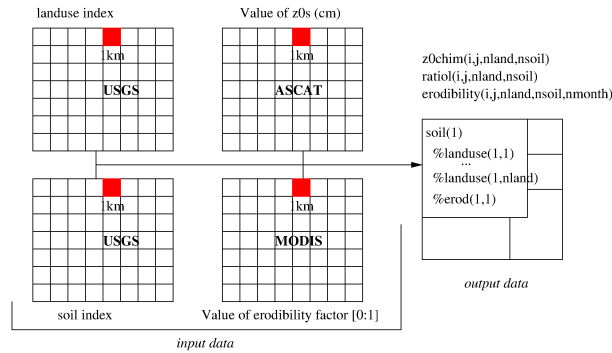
landuse index

1km

USGS

Value of z0s (cm)

1km

ASCAT

z0chim(i,j,nland,nsoil)
ratiol(i,j,nland,nsoil)
erodibility(i,j,nland,nsoil,nmonth)

soil(1)
%landuse(1,1)
...
%landuse(1,nland)
%erod(1,1)

1km

USGS

1km

MODIS

soil index

Value of erodibility factor [0:1]

output data

input data